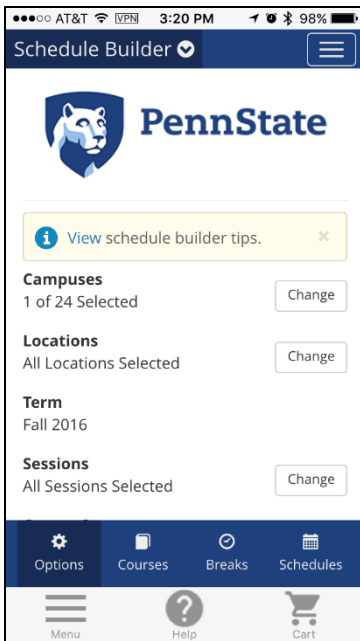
●●●○○ AT&T VPN 3:20 PM 98%

Schedule Builder

PennState

View schedule builder tips. ×

Campuses
1 of 24 Selected
Change

Locations
All Locations Selected
Change

Term
Fall 2016

Sessions
All Sessions Selected
Change

Options Courses Breaks Schedules

Menu Help Cart